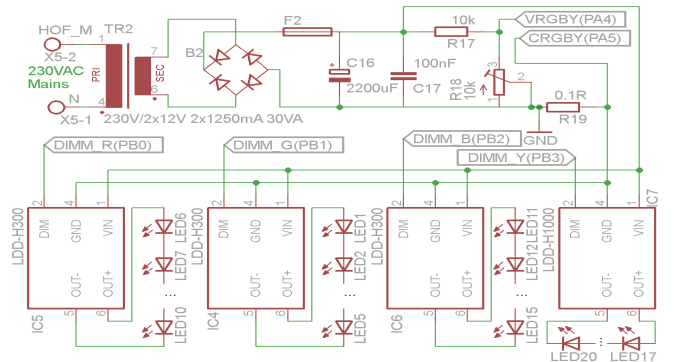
HOF_M
X5-2
230VAC
Mains
N
X5-1
TR2
1
PRI
4
7
SEC
6
230V/2x12V 2x1250mA 30VA
B2
F2
C16
2200uF
100nF
C17
10k
R17
VRGBY(PA4)
CRGBY(PA5)
R18
10k
2
0.1R
R19
GND
DIMM_R(PB0)
DIMM_G(PB1)
DIMM_B(PB2)
DIMM_Y(PB3)
2
4
1
DIM
GND
VIN
LDD-H300
OUT-
OUT+
5
6
IC5
LED6
LED7
...
LED10
2
4
1
DIM
GND
VIN
LDD-H300
OUT-
OUT+
5
6
IC4
LED1
LED2
...
LED5
2
4
1
DIM
GND
VIN
LDD-H300
OUT-
OUT+
5
6
IC6
LED11
LED12
...
LED15
2
4
1
DIM
GND
VIN
LDD-H1000
OUT-
OUT+
5
6
IC7
LED20
...
LED17